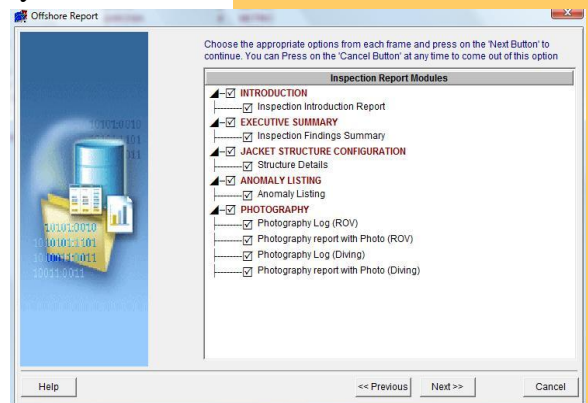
Offshore Report

Choose the appropriate options from each frame and press on the 'Next Button' to continue. You can Press on the 'Cancel Button' at any time to come out of this option

Inspection Report Modules

INTRODUCTION
Inspection Introduction Report
EXECUTIVE SUMMARY
Inspection Findings Summary
JACKET STRUCTURE CONFIGURATION
Structure Details
ANOMALY LISTING
Anomaly Listing
PHOTOGRAPHY
Photography Log (ROV)
Photography report with Photo (ROV)
Photography Log (Diving)
Photography report with Photo (Diving)

Help
<< Previous
Next >>
Cancel